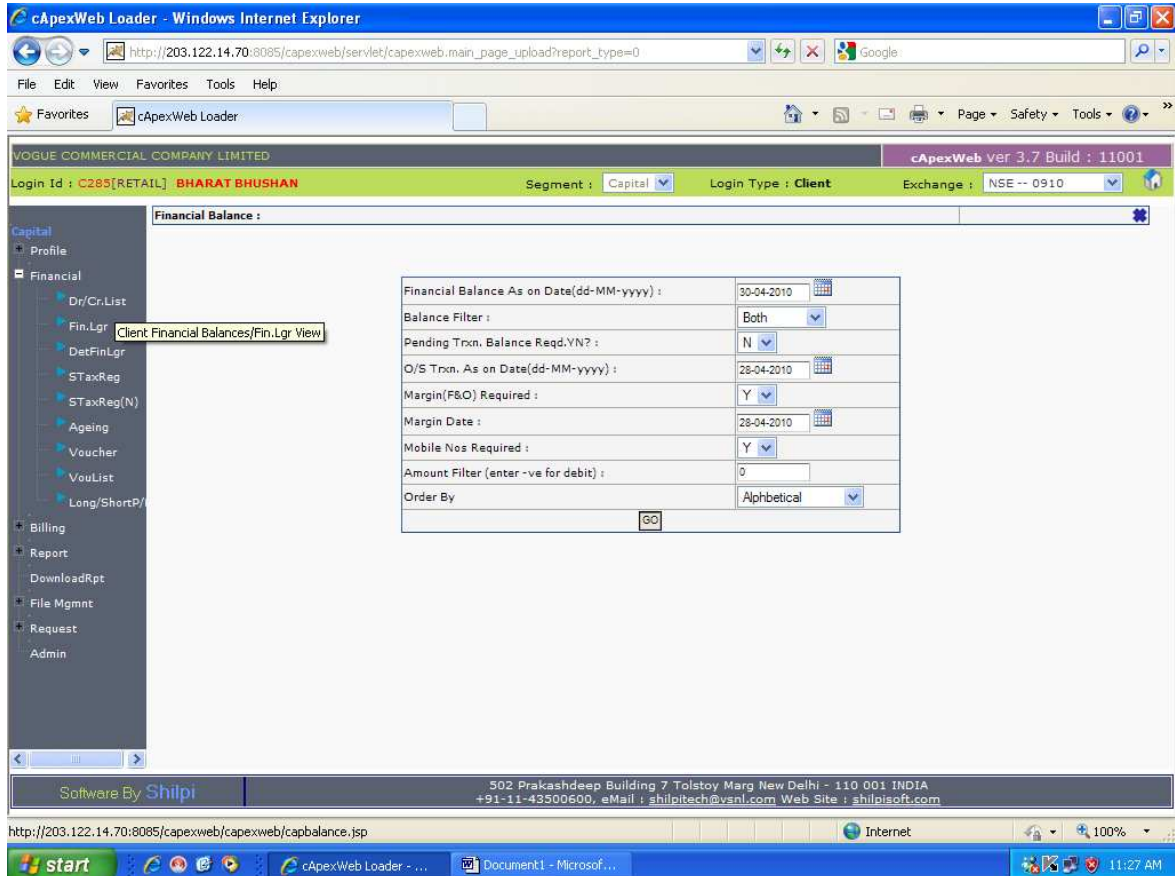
cApexWeb Loader - Windows Internet Explorer

http://203.122.14.70:8085/capexweb/servlet/capexweb.main_page_upload?report_type=0

Google

File Edit View Favorites Tools Help

Favorites cApexWeb Loader

Page Safety Tools

VOGUE COMMERCIAL COMPANY LIMITED

cApexWeb ver 3.7 Build : 11001

Login Id : C285[RETAIL] BHARAT BHUSHAN

Segment : Capital

Login Type : Client

Exchange : NSE -- 0910

Capital
Profile
Financial
Dr/Cr.List
Fin.Lgr
DetFinLgr
STaxReg
STaxReg(N)
Ageing
Voucher
VouList
Long/ShortP/
Billing
Report
DownloadRpt
File Mgmnt
Request
Admin

Client Financial Balances/Fin.Lgr View

Financial Balance :

| | |
|---|---|
| Financial Balance As on Date(dd-MM-yyyy) : | 30-04-2010 |
| Balance Filter : | Both |
| Pending Trxn. Balance Reqd.YN? : | N |
| O/S Trxn. As on Date(dd-MM-yyyy) : | 28-04-2010 |
| Margin(F&O) Required : | Y |
| Margin Date : | 28-04-2010 |
| Mobile Nos Required : | Y |
| Amount Filter (enter -ve for debit) : | 0 |
| Order By | Alphbetical |

GO

Software By Shilpi

502 Prakashdeep Building 7 Tolstoy Marg New Delhi - 110 001 INDIA
+91-11-43500600, eMail : shilpitech@vsnl.com Web Site : shilpisoft.com

http://203.122.14.70:8085/capexweb/capexweb/capbalance.jsp

Internet

100%

start

cApexWeb Loader - ...

Document1 - Microsof...

11:27 AM